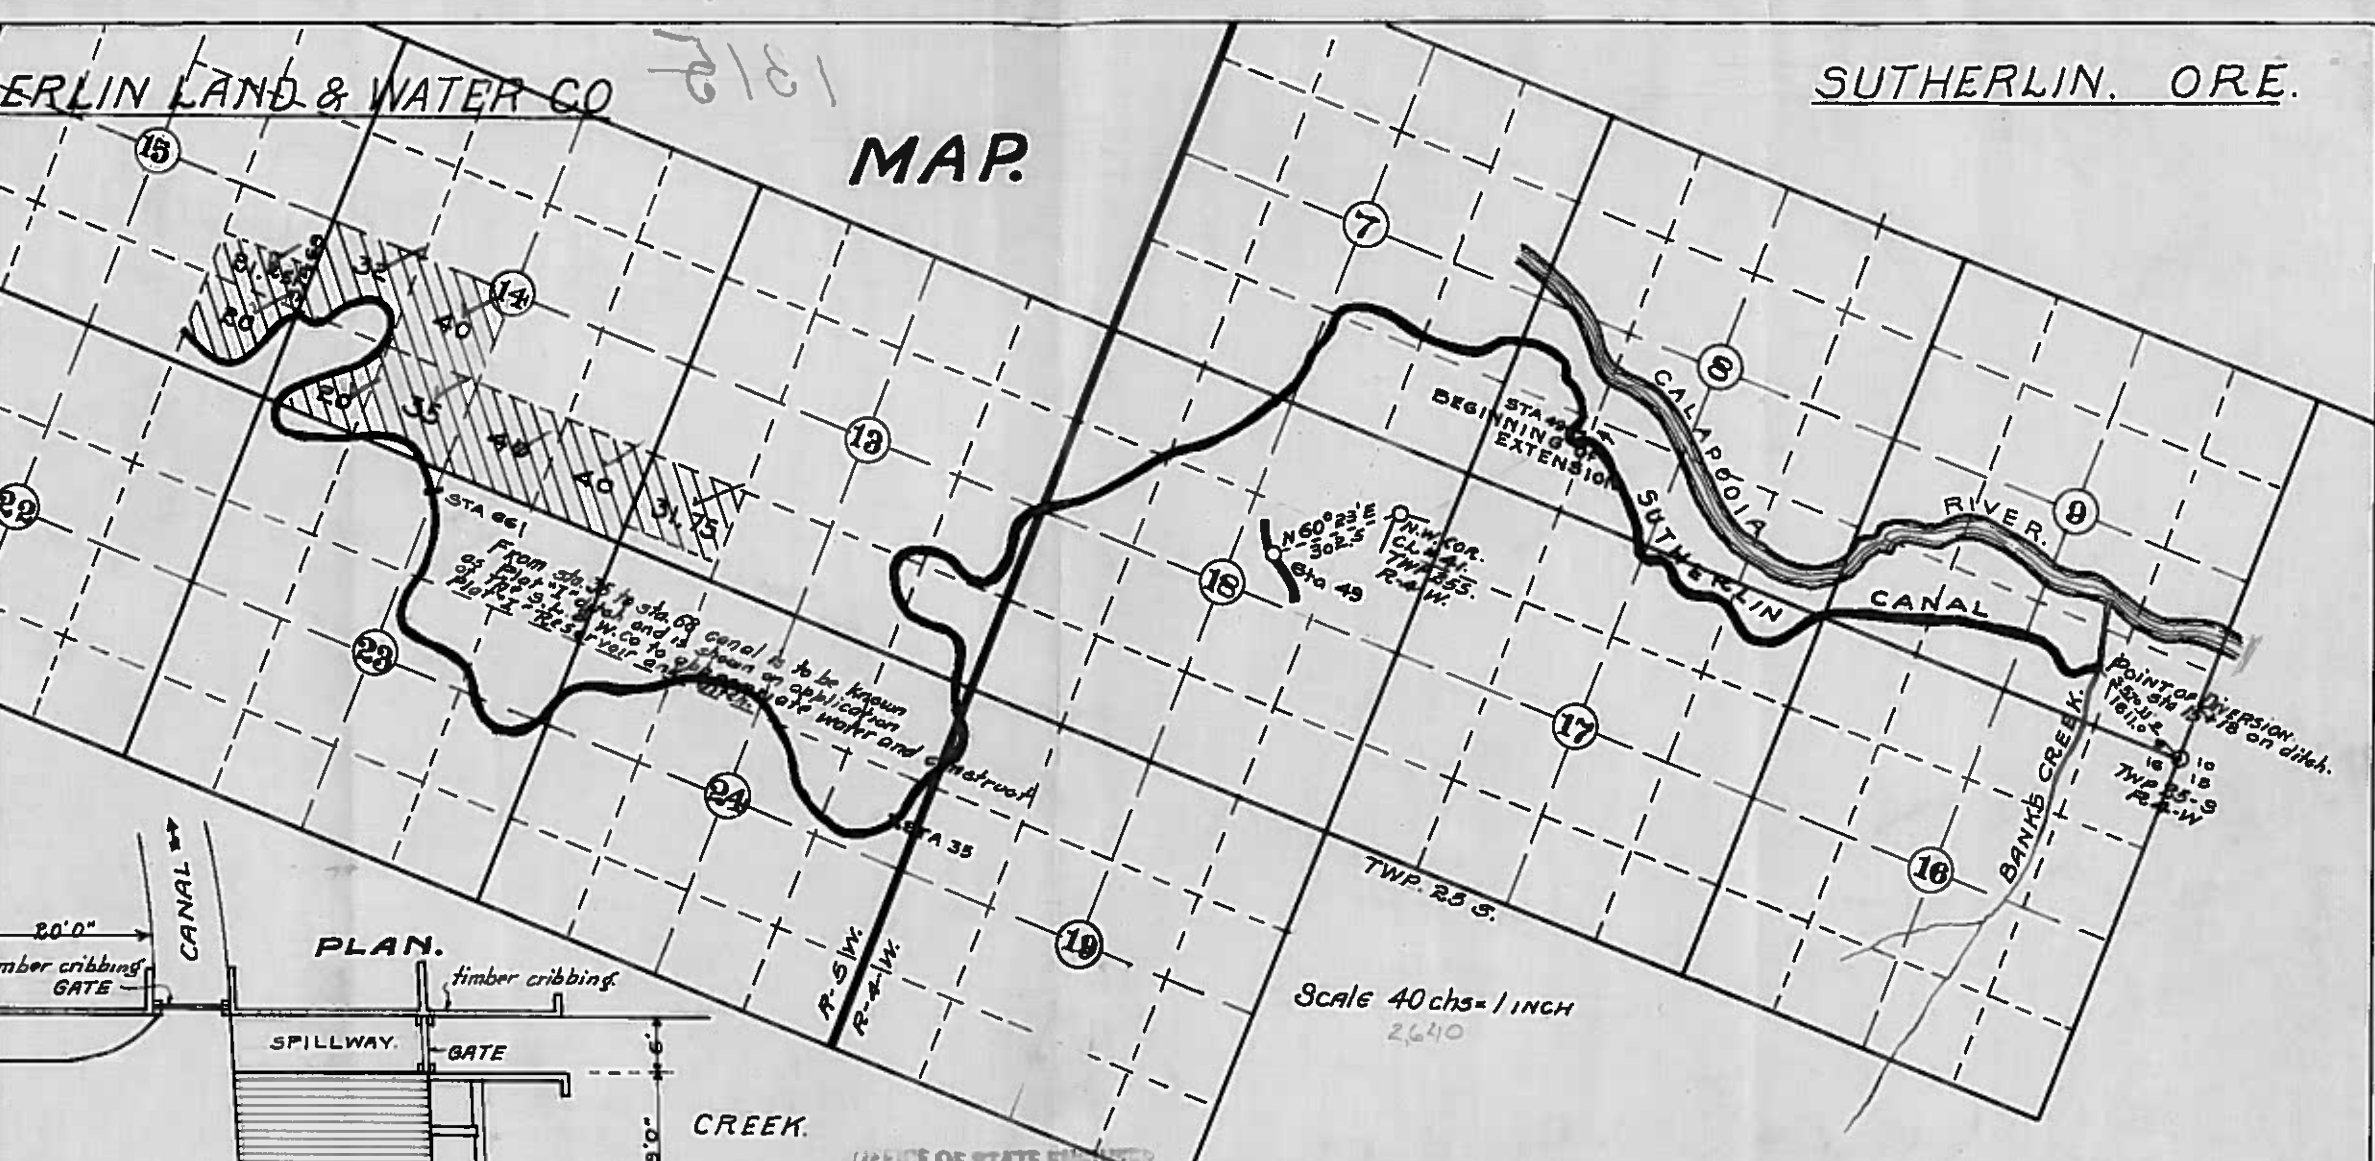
ERLIN LAND & WATER CO

1315

SUTHERLIN, ORE.

MAP.

15

14

13

22

23

24

7

8

9

18

17

16

19

8.25

32

30

20

40

35

40

40

31.75

STA 66

From sta. 35 to sta. 68 canal is to be known as Plat "I" ditch and is shown on application of the S.L. & W. Co to appropriate water and construct Plat I - Reservoir and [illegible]

STA 35

STA 49 BEGINNING OF EXTENSION

CALAPOOIA RIVER

SUTHERLIN CANAL

N 60°23'E 302.5

Sta 49

N.W. COR. CL. 41. TWP 25S. R-4-W.

POINT OF DIVERSION. Sta 15+78 on ditch. N30 1/2 E 1611.0

16 10 18

TWP 25 S R-4-W

BANKS CREEK

TWP. 25 S.

R-5 W.

R-4-W.

Scale 40 chs = 1 INCH

2,640

20'0"

CANAL

imber cribbing

GATE

PLAN.

timber cribbing

SPILLWAY.

GATE

6'

9'0"

CREEK.

OFFICE OF STATE ENGINEER